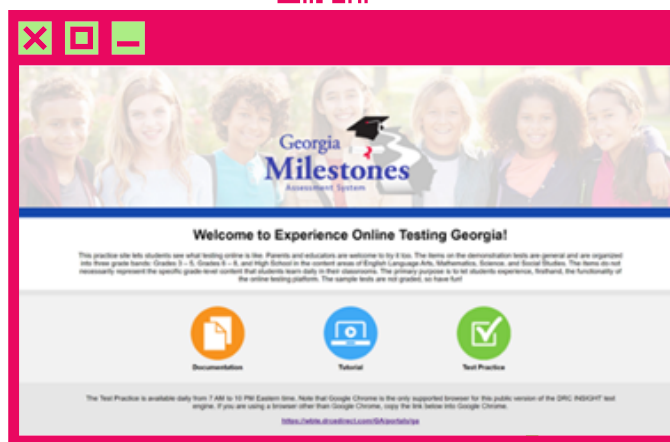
Georgia Milestones Assessment System

Welcome to Experience Online Testing Georgia!

This practice site lets students see what testing online is like. Parents and educators are welcome to try it too. The items on the demonstration tests are general and are organized into three grade bands: Grades 3 – 5, Grades 6 – 8, and High School in the content areas of English Language Arts, Mathematics, Science, and Social Studies. The items do not necessarily represent the specific grade-level content that students learn daily in their classrooms. The primary purpose is to let students experience, firsthand, the functionality of the online testing platform. The sample tests are not graded, so have fun!

Documentation

Tutorial

Test Practice

The Test Practice is available daily from 7 AM to 10 PM Eastern time. Note that Google Chrome is the only supported browser for this public version of the DRC INSIGHT test engine. If you are using a browser other than Google Chrome, copy the link below into Google Chrome.

https://wbte.drcedirect.com/GA/portals/ga